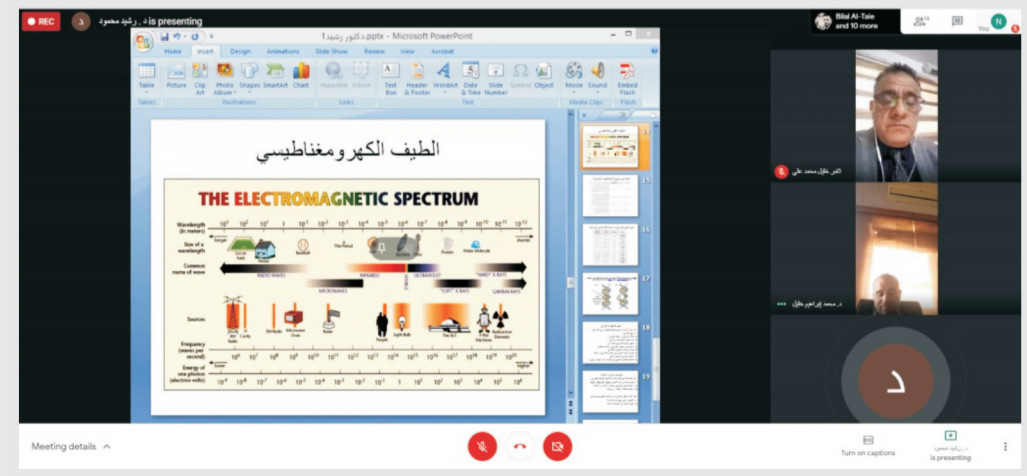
REC
د
د. رشيد محمود is presenting
Bilal Al-Taie and 10 more
You
N

دكتور رشيد1.pptx - Microsoft PowerPoint
Home Insert Design Animations Slide Show Review View Acrobat
Table Picture Clip Art Photo Album Shapes SmartArt Chart Hyperlink Action Text Box Header & Footer WordArt Date & Time Slide Number Symbol Object Movie Sound Embed Flash
Tables Illustrations Links Text Media Clips Flash

الطيف الكهرومغناطيسي

THE ELECTROMAGNETIC SPECTRUM

Wavelength (in meters)
longer shorter
$10^3$ $10^2$ $10^1$ 1 $10^{-1}$ $10^{-2}$ $10^{-3}$ $10^{-4}$ $10^{-5}$ $10^{-6}$ $10^{-7}$ $10^{-8}$ $10^{-9}$ $10^{-10}$ $10^{-11}$ $10^{-12}$
Size of a wavelength
Soccer Field House Baseball This Period Cell Bacteria Virus Protein Water Molecule
Common name of wave
RADIO WAVES INFRARED ULTRAVIOLET "HARD" X RAYS
MICROWAVES "SOFT" X RAYS GAMMA RAYS
Sources
AM Radio FM Radio Microwave Oven People Light Bulb The ALS X-Ray Machines Radioactive Elements
Frequency (waves per second)
$10^6$ $10^7$ $10^8$ $10^9$ $10^{10}$ $10^{11}$ $10^{12}$ $10^{13}$ $10^{14}$ $10^{15}$ $10^{16}$ $10^{17}$ $10^{18}$ $10^{19}$ $10^{20}$
lower higher
Energy of one photon (electron volts)
$10^{-9}$ $10^{-8}$ $10^{-7}$ $10^{-6}$ $10^{-5}$ $10^{-4}$ $10^{-3}$ $10^{-2}$ $10^{-1}$ 1 $10^1$ $10^2$ $10^3$ $10^4$ $10^5$ $10^6$

14 15 16 17 18 19

ثامر خليل محمد علي
د. محمد إبراهيم خليل
د

Meeting details
Turn on captions
د. رشيد محمود is presenting